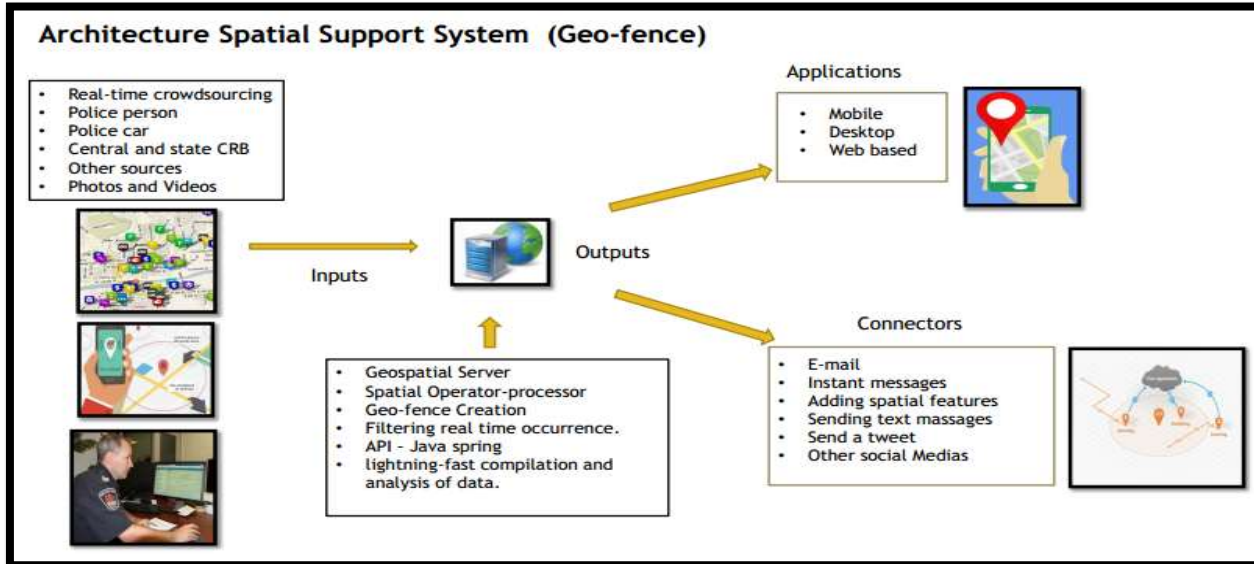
Architecture Spatial Support System (Geo-fence)

- Real-time crowdsourcing
- Police person
- Police car
- Central and state CRB
- Other sources
- Photos and Videos

Inputs

Outputs

Applications

- Mobile
- Desktop
- Web based

- Geospatial Server
- Spatial Operator-processor
- Geo-fence Creation
- Filtering real time occurrence.
- API - Java spring
- lightning-fast compilation and analysis of data.

Connectors

- E-mail
- Instant messages
- Adding spatial features
- Sending text massages
- Send a tweet
- Other social Medias